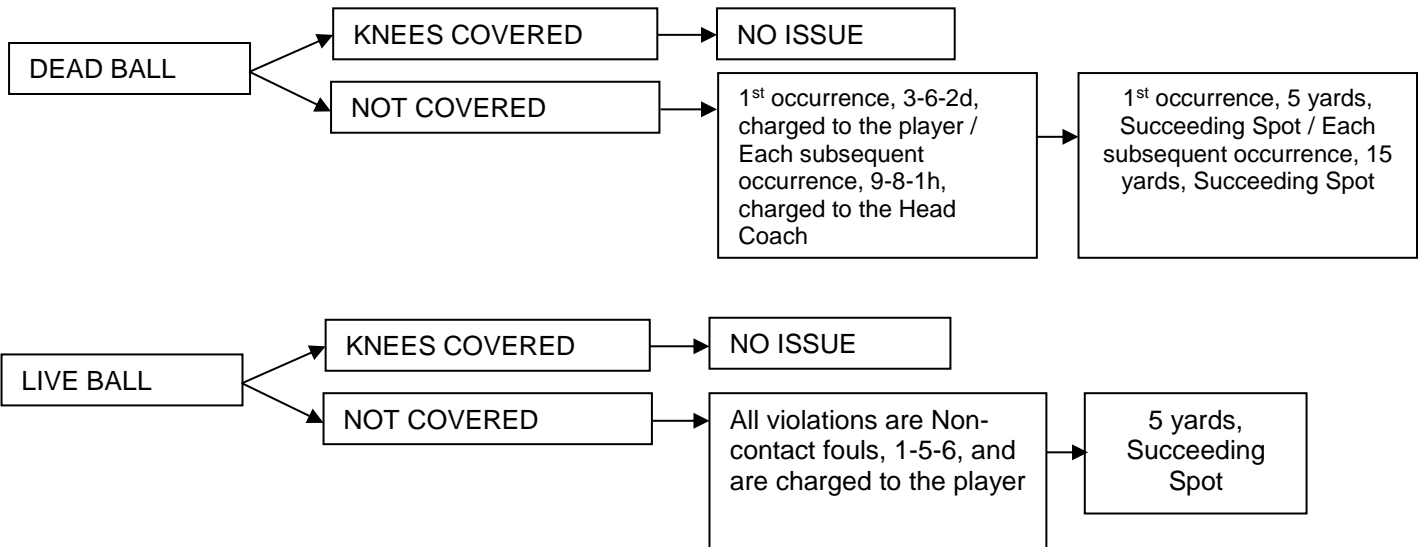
DEAD BALL

KNEES COVERED

NO ISSUE

NOT COVERED

1$^{st}$ occurrence, 3-6-2d, charged to the player / Each subsequent occurrence, 9-8-1h, charged to the Head Coach

1$^{st}$ occurrence, 5 yards, Succeeding Spot / Each subsequent occurrence, 15 yards, Succeeding Spot

LIVE BALL

KNEES COVERED

NO ISSUE

NOT COVERED

All violations are Non-contact fouls, 1-5-6, and are charged to the player

5 yards, Succeeding Spot